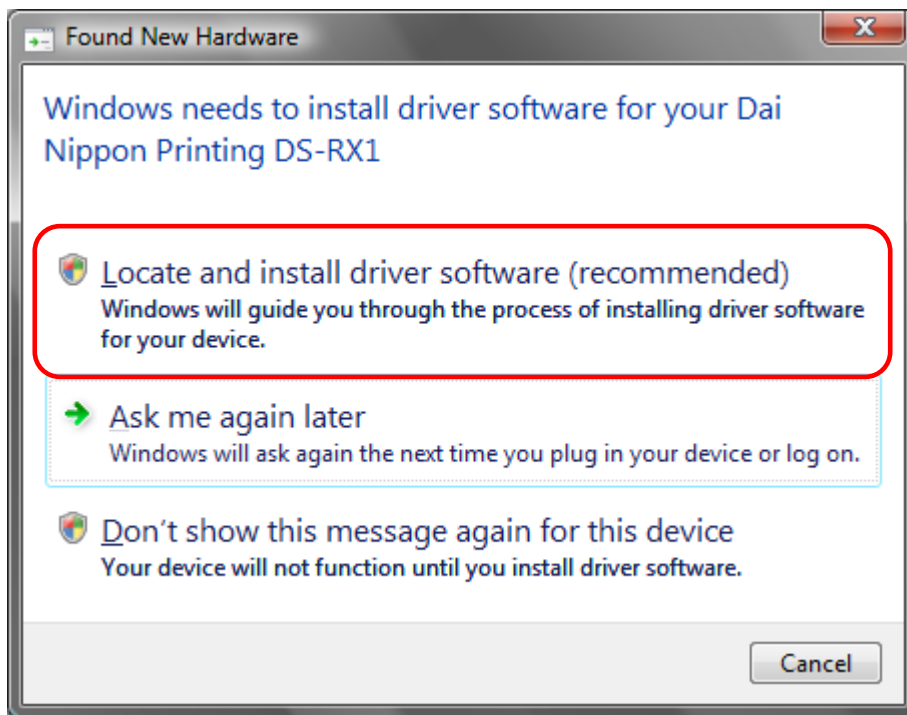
Found New Hardware

Windows needs to install driver software for your Dai Nippon Printing DS-RX1

Locate and install driver software (recommended)
Windows will guide you through the process of installing driver software for your device.

Ask me again later
Windows will ask again the next time you plug in your device or log on.

Don't show this message again for this device
Your device will not function until you install driver software.

Cancel